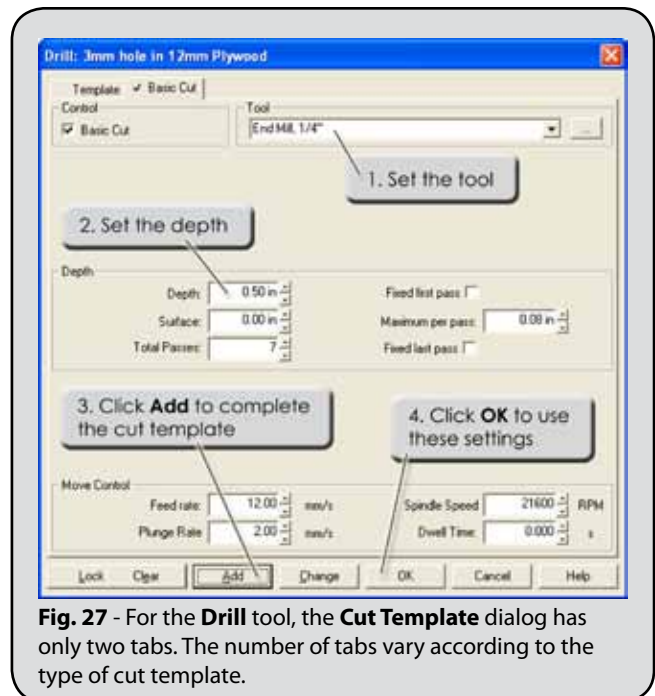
Drill: 3mm hole in 12mm Plywood

Template ✓ Basic Cut

Control

☑ Basic Cut

Tool

End Mill, 1/4"

...

1. Set the tool

2. Set the depth

Depth

Depth: 0.50 in

Surface: 0.00 in

Total Passes: 7

Fixed first pass ☐

Maximum per pass: 0.08 in

Fixed last pass ☐

3. Click **Add** to complete the cut template

4. Click **OK** to use these settings

Move Control

Feed rate: 12.00 mm/s

Plunge Rate: 2.00 mm/s

Spindle Speed 21600 RPM

Dwell Time 0.000 s

Lock Clear Add Change OK Cancel Help

**Fig. 27** - For the **Drill** tool, the **Cut Template** dialog has only two tabs. The number of tabs vary according to the type of cut template.